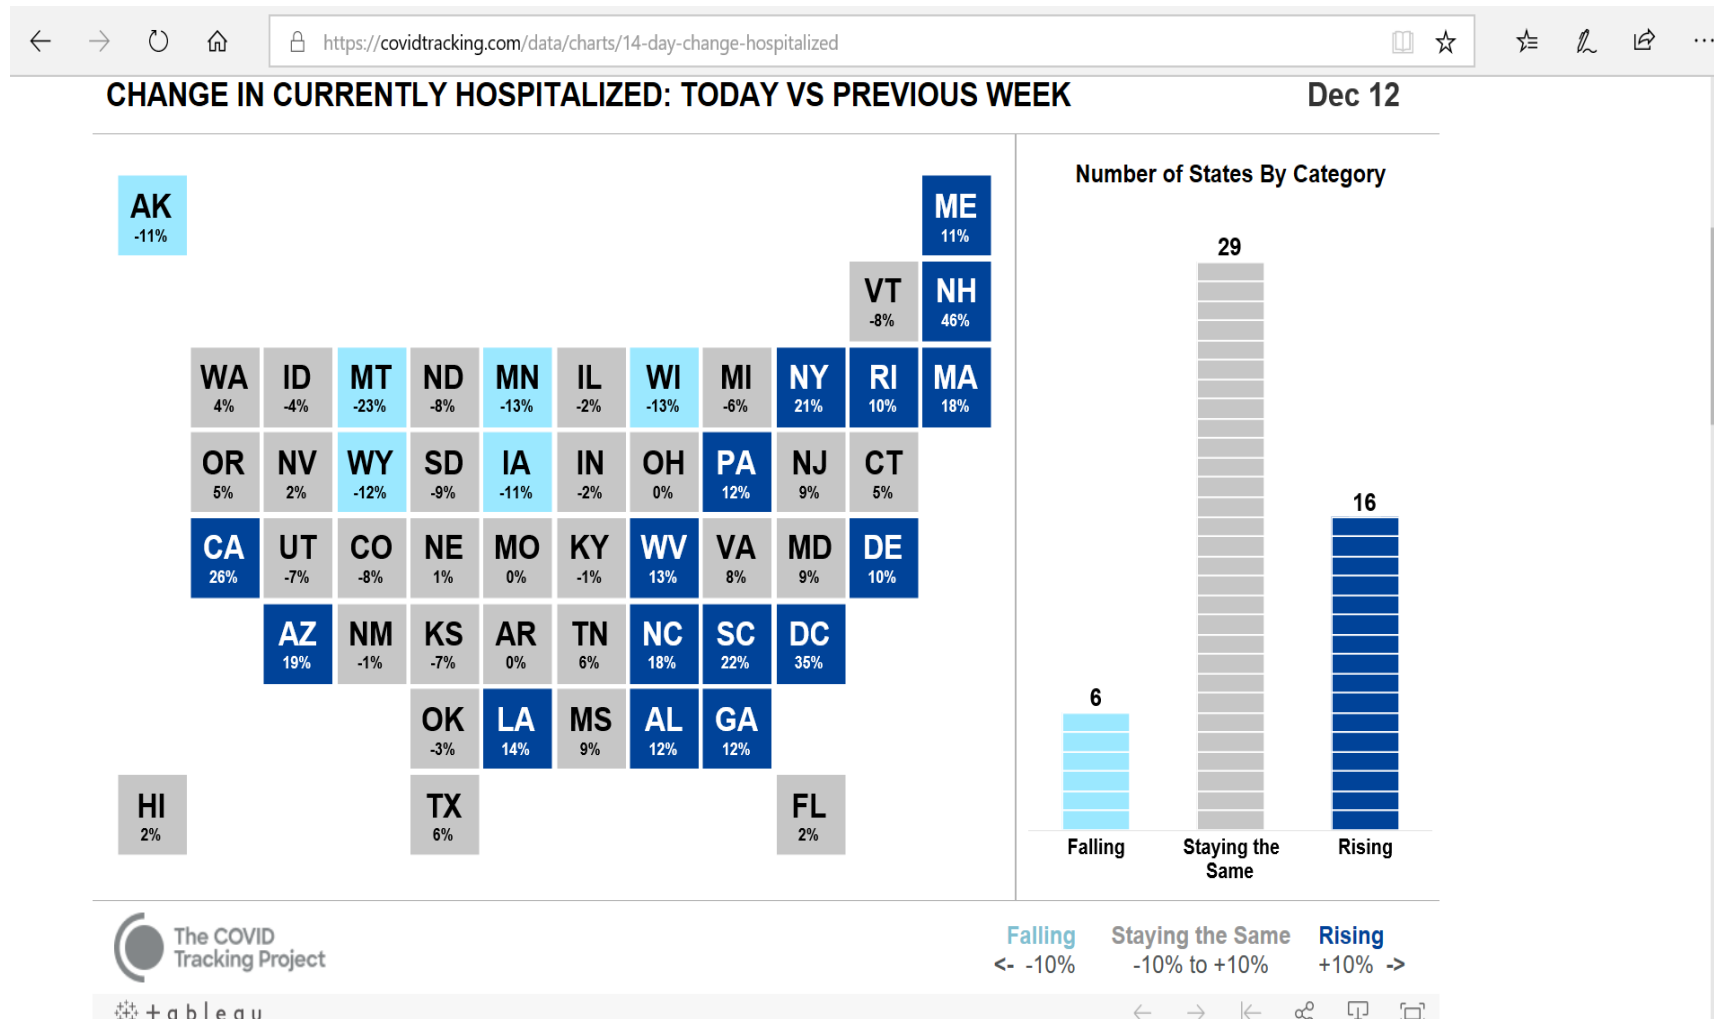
https://covidtracking.com/data/charts/14-day-change-hospitalized

CHANGE IN CURRENTLY HOSPITALIZED: TODAY VS PREVIOUS WEEK

Dec 12

AK -11%

ME 11%

VT -8%
NH 46%

WA 4%
ID -4%
MT -23%
ND -8%
MN -13%
IL -2%
WI -13%
MI -6%
NY 21%
RI 10%
MA 18%

OR 5%
NV 2%
WY -12%
SD -9%
IA -11%
IN -2%
OH 0%
PA 12%
NJ 9%
CT 5%

CA 26%
UT -7%
CO -8%
NE 1%
MO 0%
KY -1%
WV 13%
VA 8%
MD 9%
DE 10%

AZ 19%
NM -1%
KS -7%
AR 0%
TN 6%
NC 18%
SC 22%
DC 35%

OK -3%
LA 14%
MS 9%
AL 12%
GA 12%

HI 2%
TX 6%
FL 2%

Number of States By Category

6
29
16

Falling
Staying the Same
Rising

The COVID Tracking Project

Falling
<- -10%

Staying the Same
-10% to +10%

Rising
+10% ->

+ a b l e a u